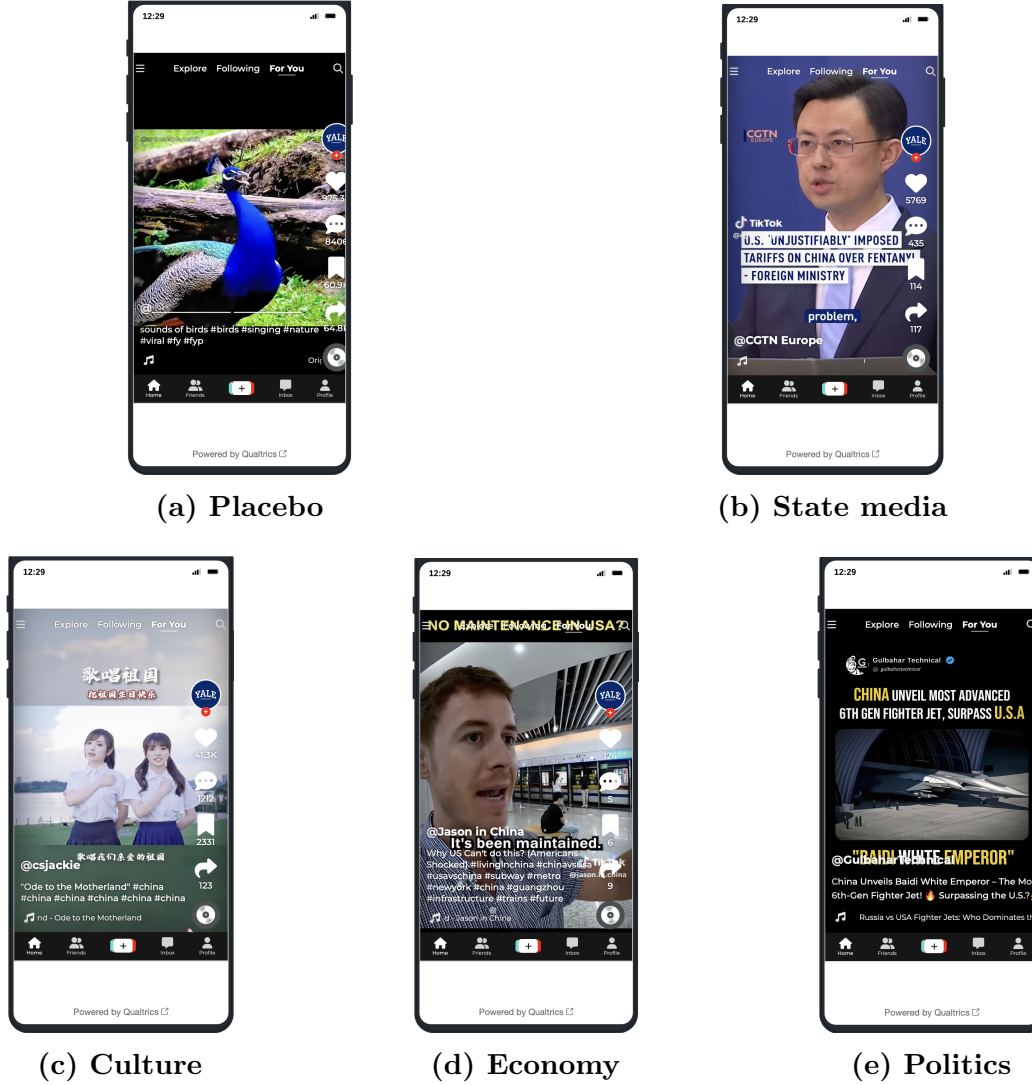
12:29

Explore Following For You

YALE

975.3

8406

60.9

64.8

@

sounds of birds #birds #singing #nature #viral #fy #fyp

Orig

Home Friends + Inbox Profile

Powered by Qualtrics

(a) Placebo

12:29

Explore Following For You

CGTN EUROPE

YALE

TikTok

U.S. 'UNJUSTIFIABLY' IMPOSED TARIFFS ON CHINA OVER FENTANYL - FOREIGN MINISTRY

5769

435

114

117

problem,

@CGTN Europe

Home Friends + Inbox Profile

Powered by Qualtrics

(b) State media

12:29

Explore Following For You

歌唱祖国

祝祖国生日快乐

YALE

41.3K

1212

2331

123

歌唱我们亲爱的祖国

@csjackie

"Ode to the Motherland" #china #china #china #china #china #china

nd - Ode to the Motherland

Home Friends + Inbox Profile

Powered by Qualtrics

(c) Culture

12:29

NO MAINTENANCE IN USA?

Explore Following For You

YALE

12K

5

6

9

@Jason in China

It's been maintained.

Why US Can't do this? (Americans Shocked) #livinginchina #chinavsusa #usavschina #subway #metro #newyork #china #guangzhou #infrastructure #trains #future

TikTok

@jason.in.china

d - Jason in China

Home Friends + Inbox Profile

Powered by Qualtrics

(d) Economy

12:29

Explore Following For You

Gulbahar Technical

@gulbahartechnical

CHINA UNVEIL MOST ADVANCED 6TH GEN FIGHTER JET, SURPASS U.S.A

"BAIDI WHITE EMPEROR"

@Gulbahar Technical

China Unveils Baidi White Emperor – The Mo 6th-Gen Fighter Jet! 🔥 Surpassing the U.S.?

Russia vs USA Fighter Jets: Who Dominates th

Home Friends + Inbox Profile

Powered by Qualtrics

(e) Politics